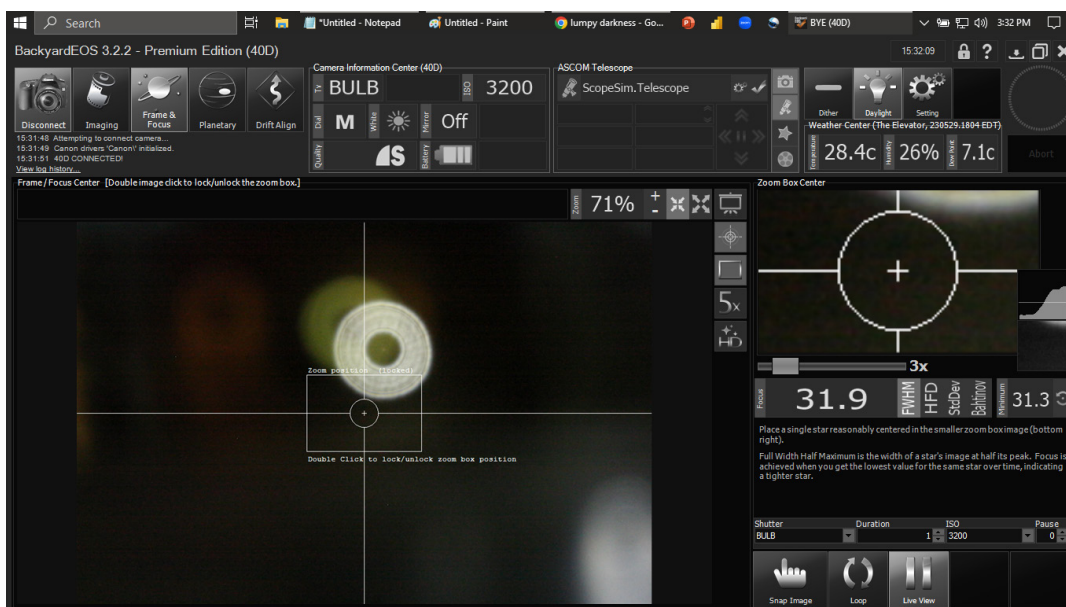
Search
*Untitled - Notepad
Untitled - Paint
lumpy darkness - Go...
BYE (40D)
3:32 PM

BackyardEOS 3.2.2 - Premium Edition (40D)
15:32:09

Disconnect
Imaging
Frame & Focus
Planetary
Drift Align

15:31:48 Attempting to connect camera...
15:31:49 Canon drivers 'Canon\' initialized.
15:31:51 40D CONNECTED!
View log history...

Camera Information Center (40D)
Tv BULB
ISO 3200
Dial M
White
Mirror Off
Quality
Battery

ASCOM Telescope
ScopeSim.Telescope

Dither
Daylight
Setting
Weather Center (The Elevator, 230529.1804 EDT)
Temperature 28.4c
Humidity 26%
Dew Point 7.1c
Abort

Frame / Focus Center [Double image click to lock/unlock the zoom box.]
Zoom 71%
5x
HD

Zoom position [locked]
Double Click to lock/unlock zoom box position

Zoom Box Center
3x
Focus 31.9
FWHM
HFD
StdDev
Bahtinov
Minimum 31.3

Place a single star reasonably centered in the smaller zoom box image (bottom right).

Full Width Half Maximum is the width of a star's image at half its peak. Focus is achieved when you get the lowest value for the same star over time, indicating a tighter star.

Shutter
BULB
Duration
1
ISO
3200
Pause
0

Snap Image
Loop
Live View